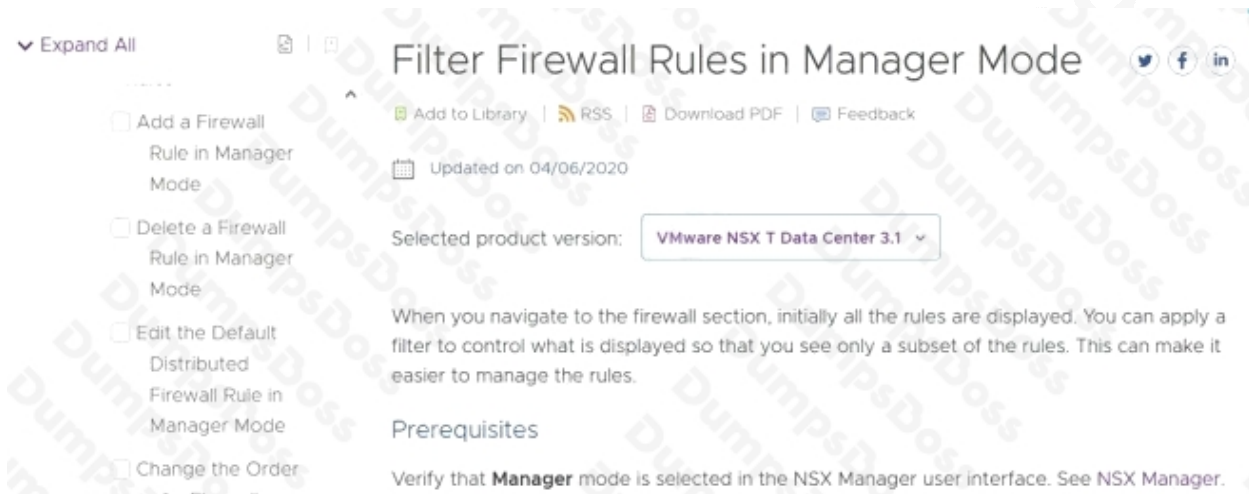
Expand All

Add a Firewall Rule in Manager Mode

Delete a Firewall Rule in Manager Mode

Edit the Default Distributed Firewall Rule in Manager Mode

Change the Order

Filter Firewall Rules in Manager Mode

Add to Library | RSS | Download PDF | Feedback

Updated on 04/06/2020

Selected product version: VMware NSX T Data Center 3.1

When you navigate to the firewall section, initially all the rules are displayed. You can apply a filter to control what is displayed so that you see only a subset of the rules. This can make it easier to manage the rules.

Prerequisites

Verify that **Manager** mode is selected in the NSX Manager user interface. See NSX Manager.

DumpsDoss